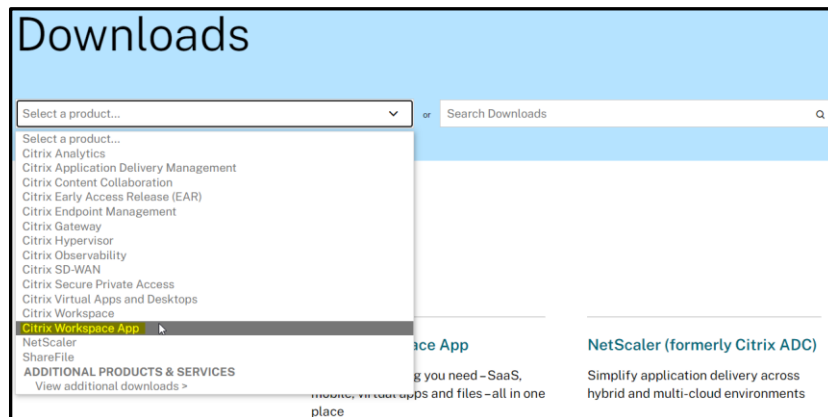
Downloads

Select a product...

or

Search Downloads

Select a product...
Citrix Analytics
Citrix Application Delivery Management
Citrix Content Collaboration
Citrix Early Access Release (EAR)
Citrix Endpoint Management
Citrix Gateway
Citrix Hypervisor
Citrix Observability
Citrix SD-WAN
Citrix Secure Private Access
Citrix Virtual Apps and Desktops
Citrix Workspace
Citrix Workspace App
NetScaler
ShareFile
ADDITIONAL PRODUCTS & SERVICES
View additional downloads >

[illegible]ace App

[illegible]g you need – SaaS, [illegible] apps and files – all in one place

NetScaler (formerly Citrix ADC)

Simplify application delivery across hybrid and multi-cloud environments